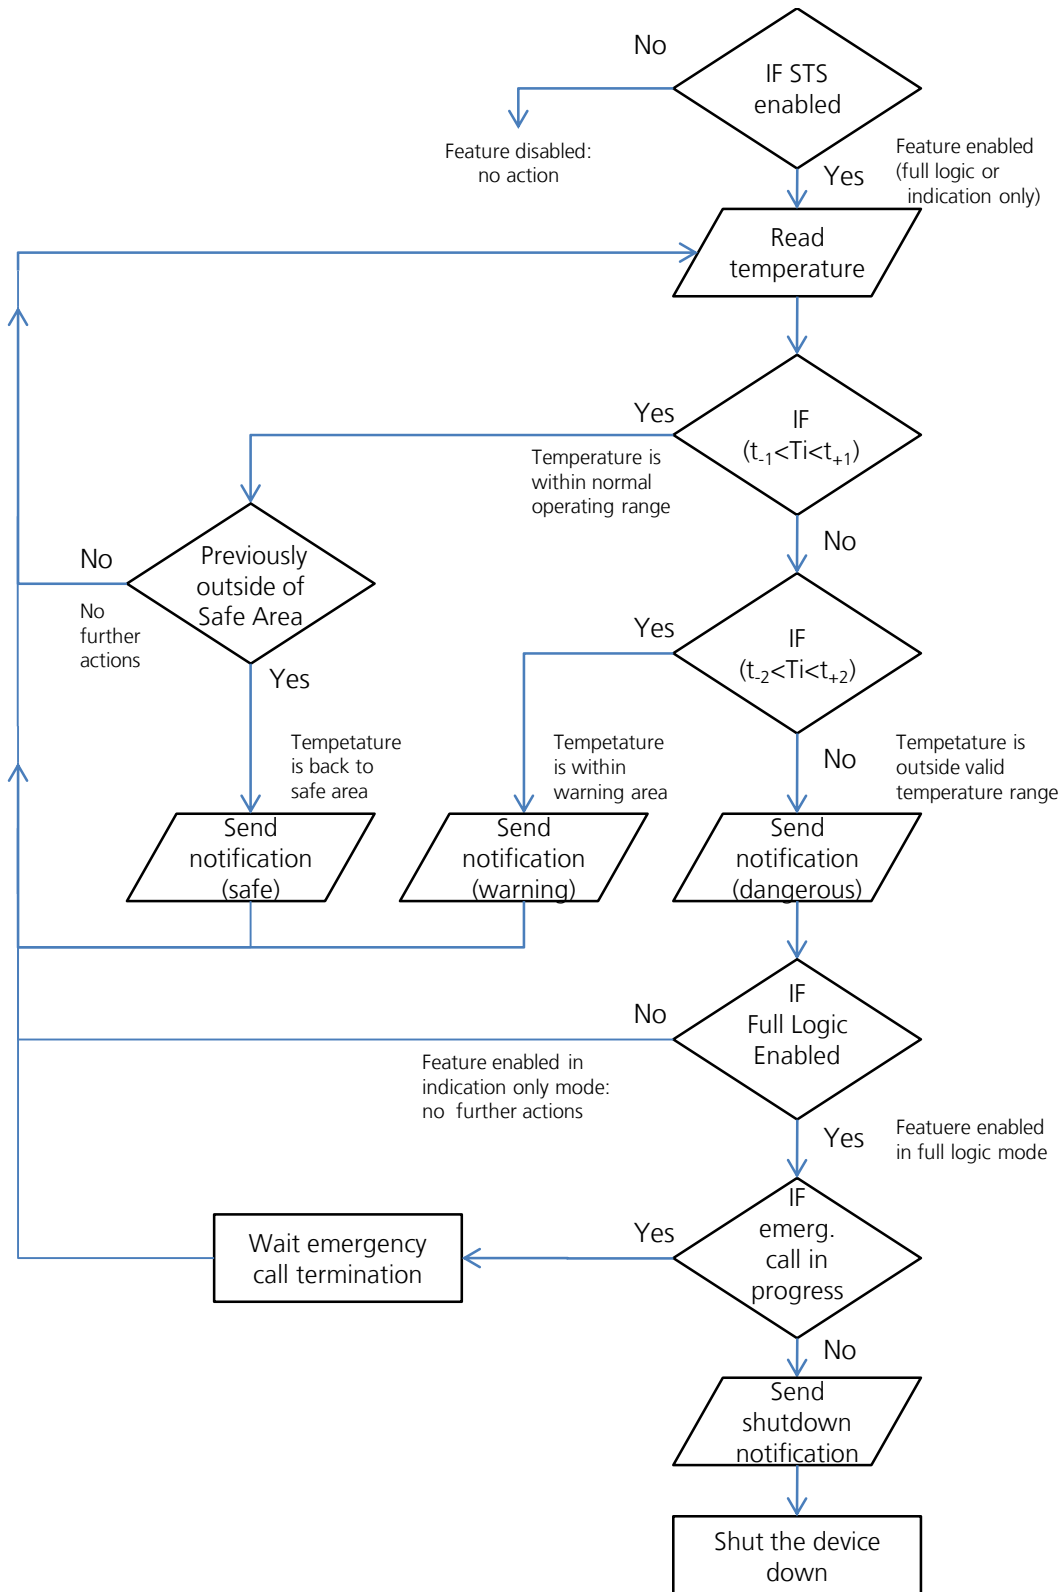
No

IF STS enabled

Feature disabled: no action

Yes

Feature enabled (full logic or indication only)

Read temperature

Yes

IF $(t_{-1}<Ti<t_{+1})$

Temperature is within normal operating range

No

Previously outside of Safe Area

No further actions

No

Yes

IF $(t_{-2}<Ti<t_{+2})$

Yes

Tempetature is back to safe area

Tempetature is within warning area

No

Tempetature is outside valid temperature range

Send notification (safe)

Send notification (warning)

Send notification (dangerous)

No

IF Full Logic Enabled

Feature enabled in indication only mode: no further actions

Yes

Featuere enabled in full logic mode

Wait emergency call termination

Yes

IF emerg. call in progress

No

Send shutdown notification

Shut the device down